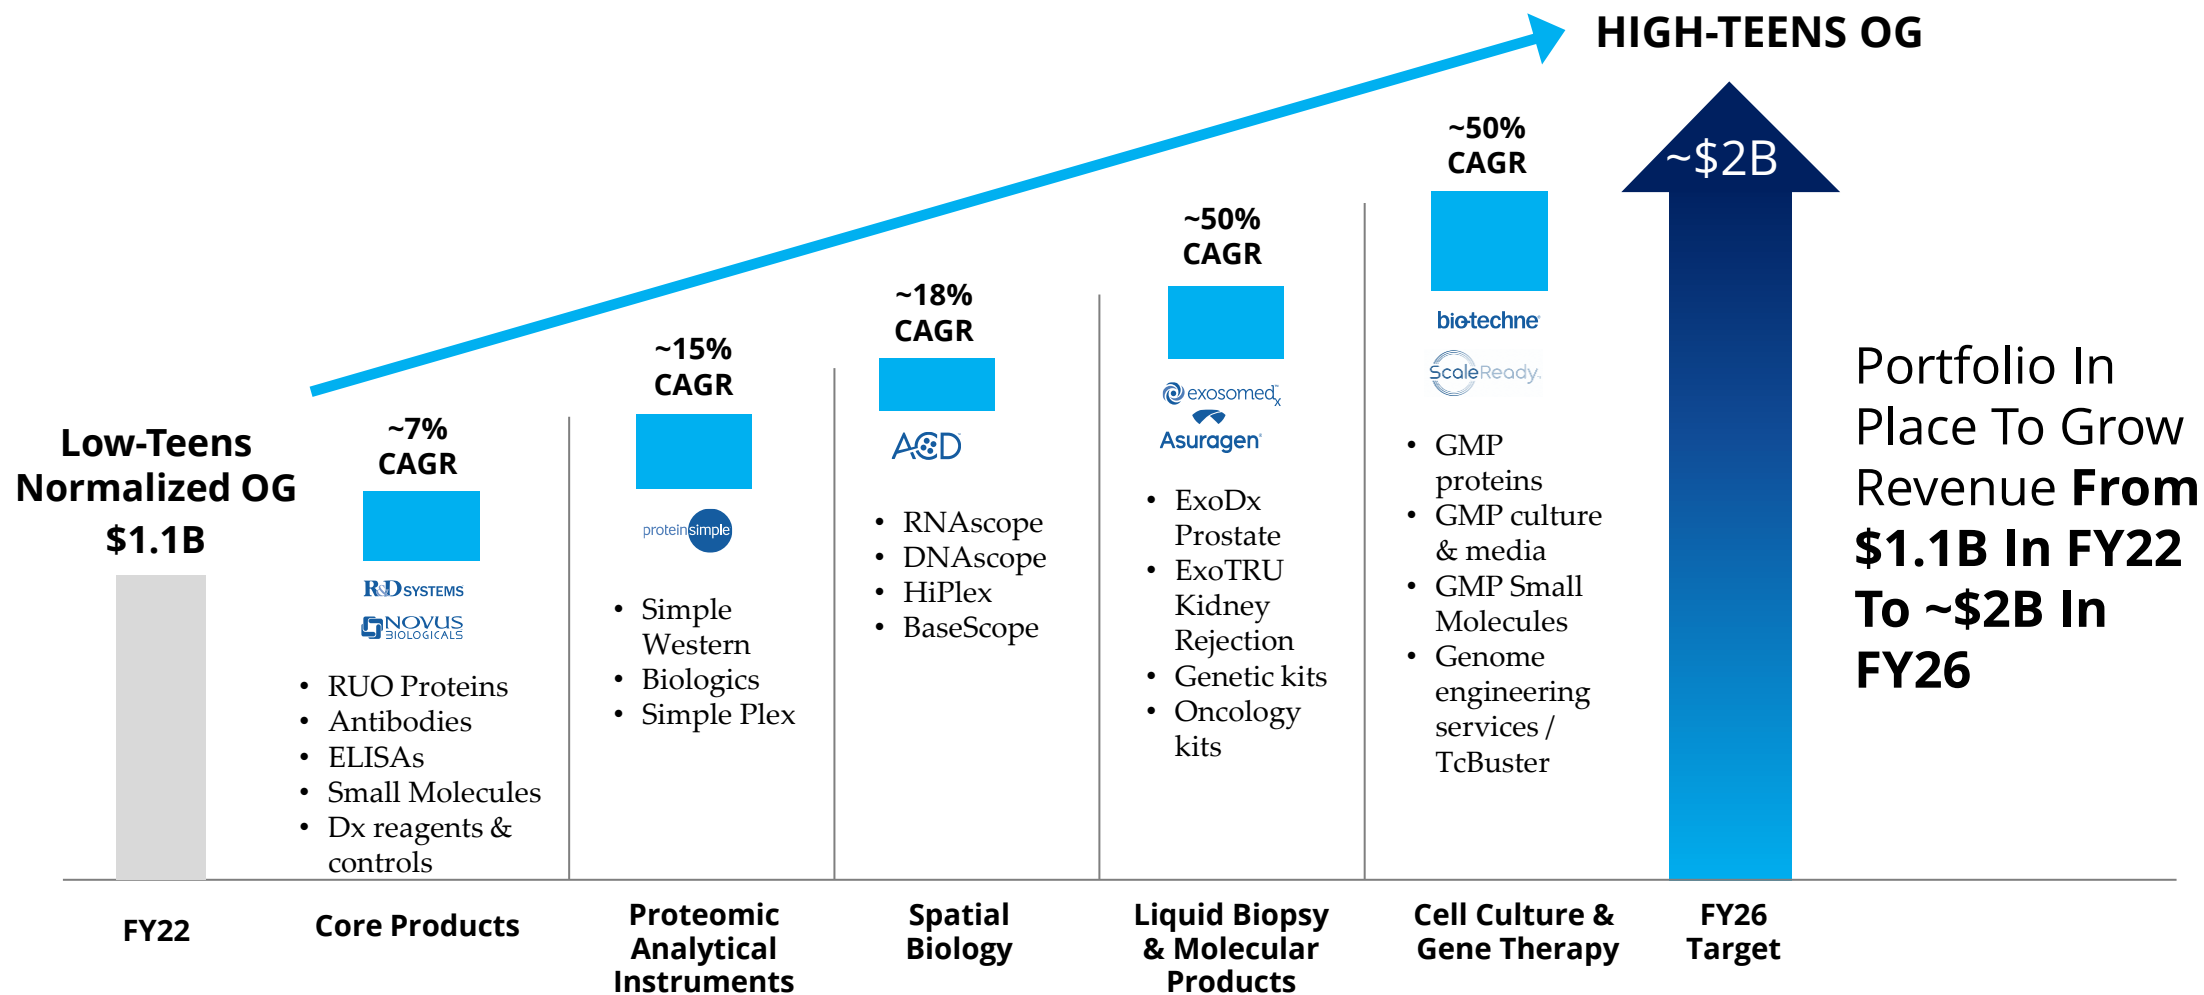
HIGH-TEENS OG

Low-Teens Normalized OG
$1.1B

~7% CAGR

R&D SYSTEMS
NOVUS BIOLOGICALS

• RUO Proteins
• Antibodies
• ELISAs
• Small Molecules
• Dx reagents & controls

~15% CAGR

proteinsimple

• Simple Western
• Biologics
• Simple Plex

~18% CAGR

ACD

• RNAscope
• DNAscope
• HiPlex
• BaseScope

~50% CAGR

exosomedx
Asuragen

• ExoDx Prostate
• ExoTRU Kidney Rejection
• Genetic kits
• Oncology kits

~50% CAGR

biotechne
ScaleReady

• GMP proteins
• GMP culture & media
• GMP Small Molecules
• Genome engineering services / TcBuster

~$2B

Portfolio In Place To Grow Revenue **From $1.1B In FY22 To ~$2B In FY26**

FY22

Core Products

Proteomic Analytical Instruments

Spatial Biology

Liquid Biopsy & Molecular Products

Cell Culture & Gene Therapy

FY26 Target